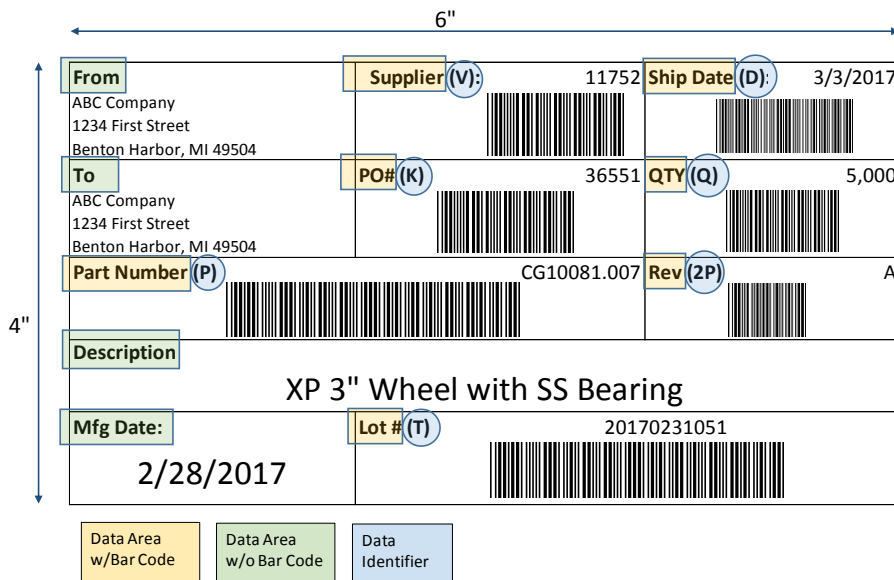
6"

4"

From
ABC Company
1234 First Street
Benton Harbor, MI 49504

Supplier (V): 11752

Ship Date (D): 3/3/2017

To
ABC Company
1234 First Street
Benton Harbor, MI 49504

PO# (K) 36551

QTY (Q) 5,000

Part Number (P) CG10081.007

Rev (2P) A

Description

XP 3" Wheel with SS Bearing

Mfg Date:

2/28/2017

Lot # (T) 20170231051

Data Area w/Bar Code

Data Area w/o Bar Code

Data Identifier